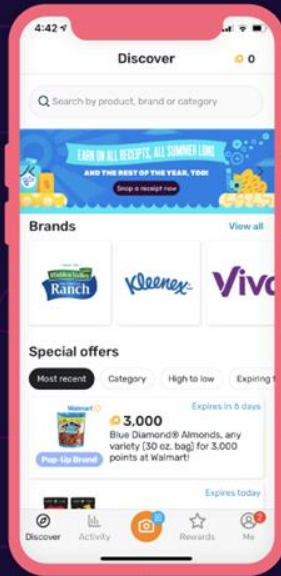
4:42

Discover

0

Search by product, brand or category

EARN ON ALL RECEIPTS, ALL SUMMER LONG

AND THE REST OF THE YEAR, TOO!

Snap a receipt now

Brands

View all

Hidden Valley Ranch

Kleenex

Viva

Special offers

Most recent

Category

High to low

Expiring

Expires in 6 days

Walmart

3,000

Blue Diamond® Almonds, any variety (30 oz. bag) for 3,000 points at Walmart!

Pop-Up Brand

Expires today

Discover

Activity

Rewards

2

Me